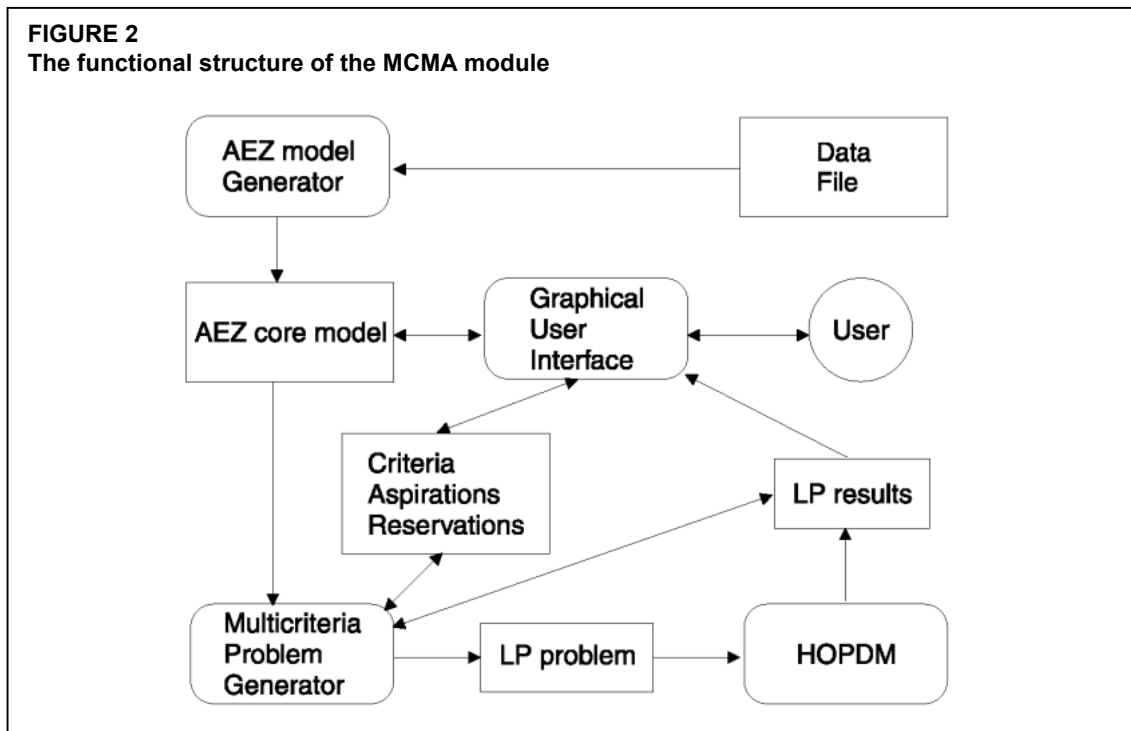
FIGURE 2
The functional structure of the MCMA module

AEZ model Generator

Data File

AEZ core model

Graphical User Interface

User

Criteria Aspirations Reservations

LP results

Multicriteria Problem Generator

LP problem

HOPDM